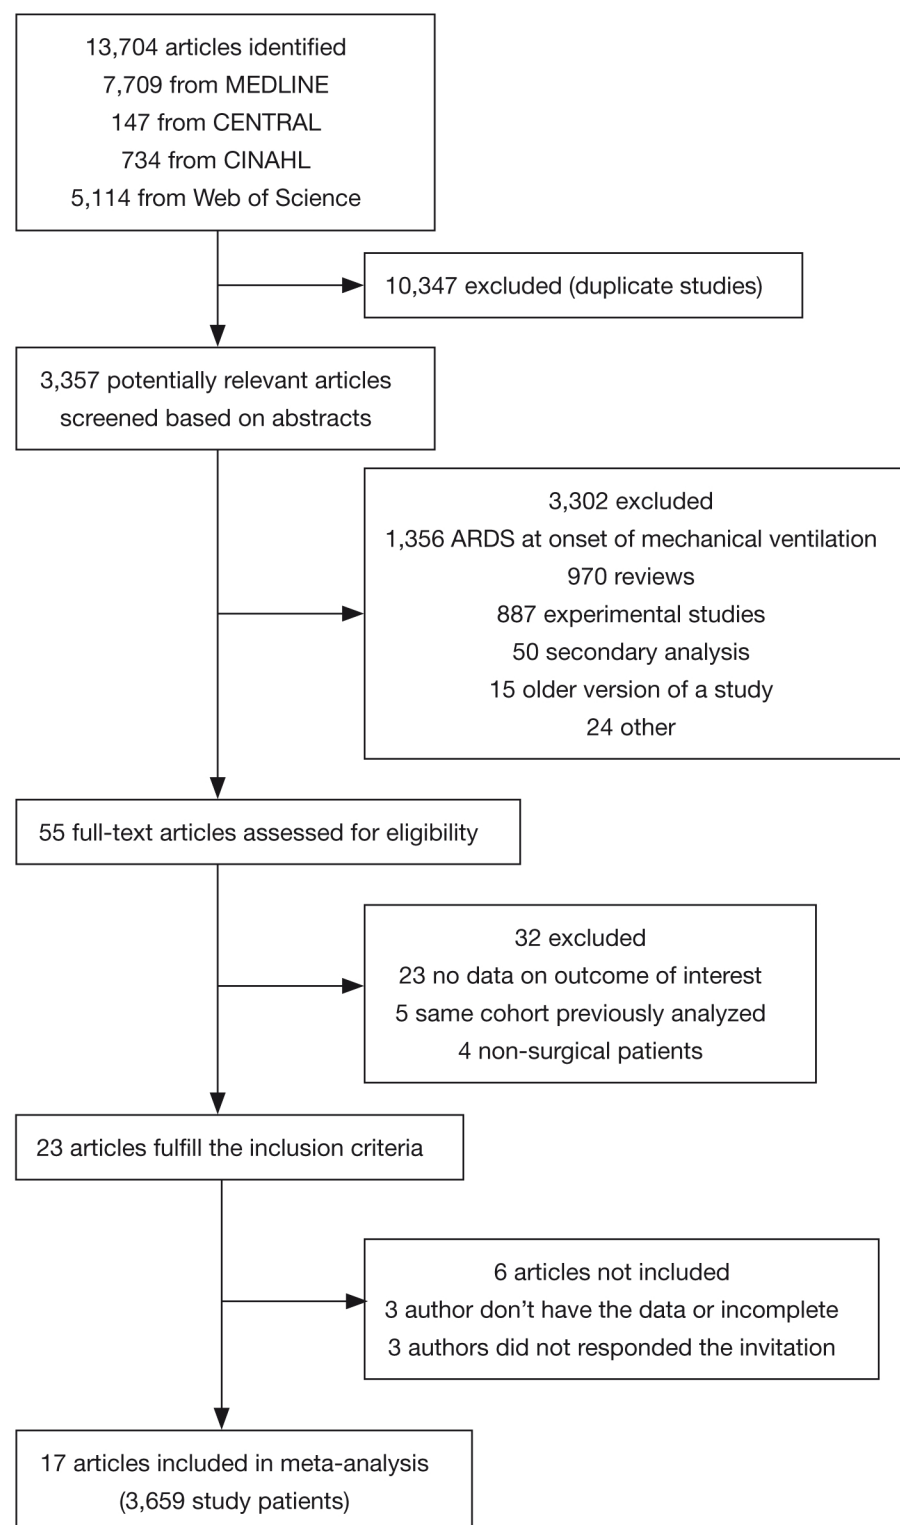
13,704 articles identified
7,709 from MEDLINE
147 from CENTRAL
734 from CINAHL
5,114 from Web of Science

10,347 excluded (duplicate studies)

3,357 potentially relevant articles screened based on abstracts

3,302 excluded
1,356 ARDS at onset of mechanical ventilation
970 reviews
887 experimental studies
50 secondary analysis
15 older version of a study
24 other

55 full-text articles assessed for eligibility

32 excluded
23 no data on outcome of interest
5 same cohort previously analyzed
4 non-surgical patients

23 articles fulfill the inclusion criteria

6 articles not included
3 author don't have the data or incomplete
3 authors did not responded the invitation

17 articles included in meta-analysis
(3,659 study patients)